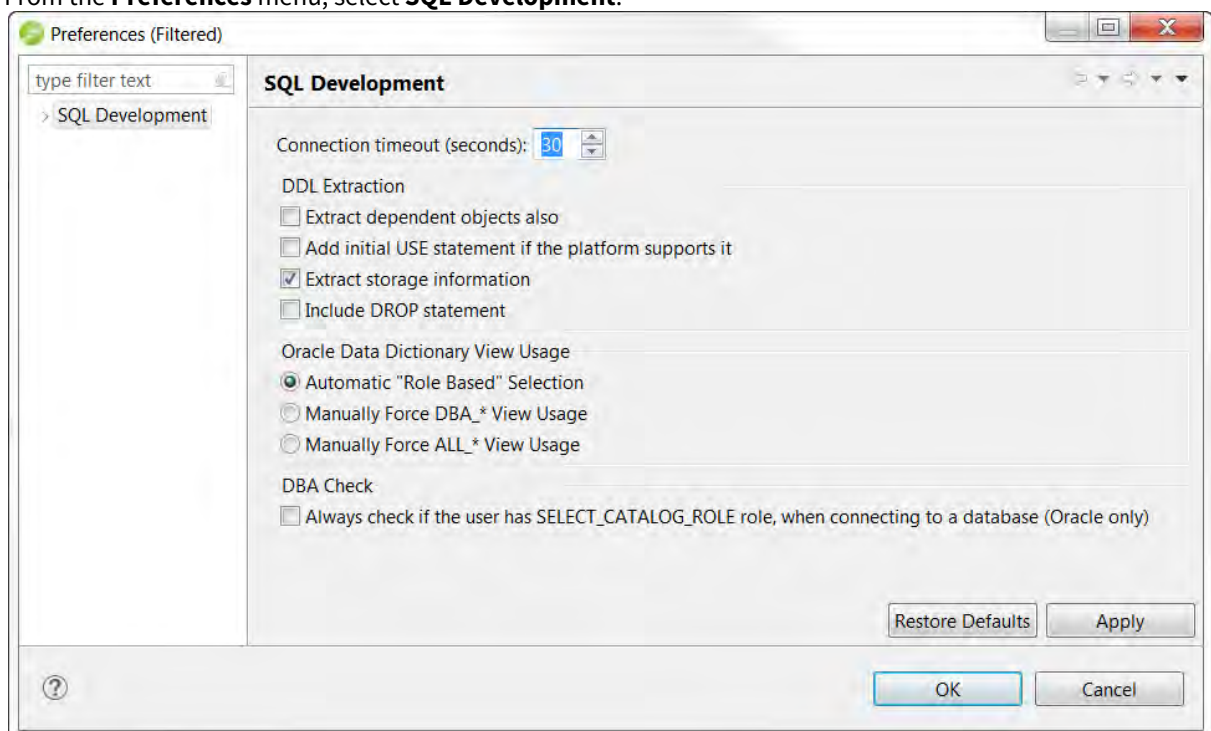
From the **Preferences** menu, select **SQL Development**.

Preferences (Filtered)

type filter text

SQL Development

SQL Development

Connection timeout (seconds): 30

DDL Extraction

Extract dependent objects also

Add initial USE statement if the platform supports it

Extract storage information

Include DROP statement

Oracle Data Dictionary View Usage

Automatic "Role Based" Selection

Manually Force DBA_* View Usage

Manually Force ALL_* View Usage

DBA Check

Always check if the user has SELECT_CATALOG_ROLE role, when connecting to a database (Oracle only)

Restore Defaults

Apply

OK

Cancel